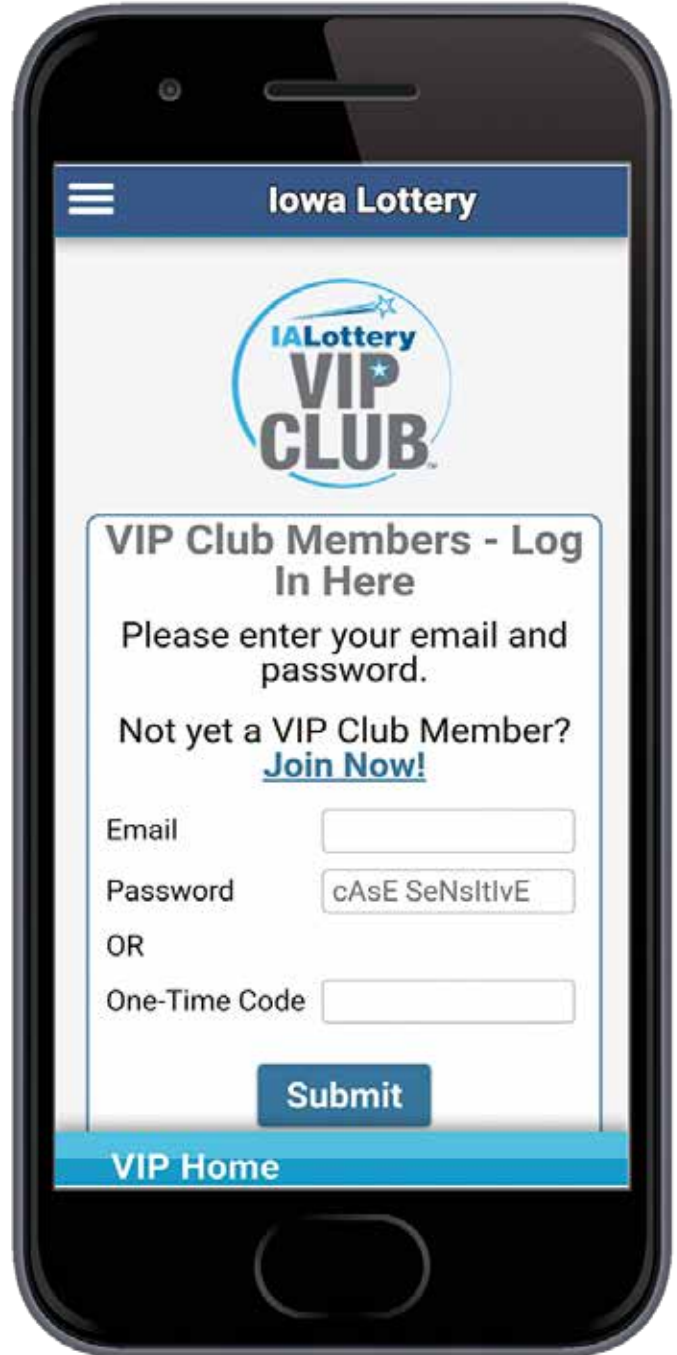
Iowa Lottery

IALottery
VIP
CLUB

VIP Club Members - Log In Here

Please enter your email and password.

Not yet a VIP Club Member? Join Now!

Email

Password cAsE SeNsItIvE

OR

One-Time Code

Submit

VIP Home